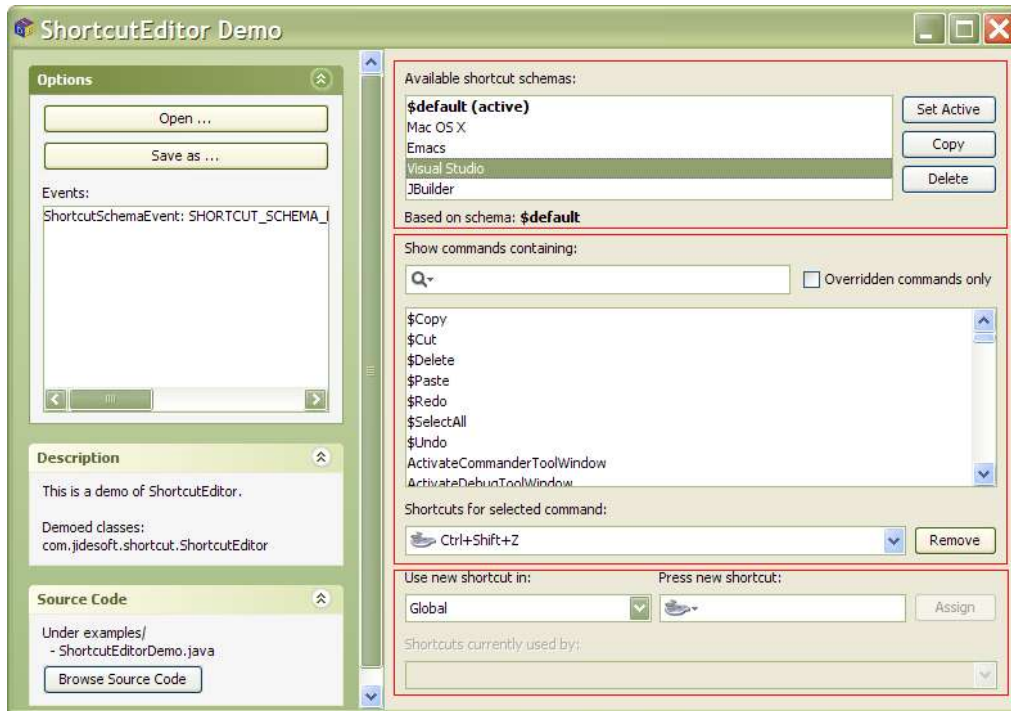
ShortcutEditor Demo

Options

Open ...

Save as ...

Events:

ShortcutSchemaEvent: SHORTCUT_SCHEMA_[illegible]

Description

This is a demo of ShortcutEditor.

Demoed classes:
com.jidesoft.shortcut.ShortcutEditor

Source Code

Under examples/
- ShortcutEditorDemo.java

Browse Source Code

Available shortcut schemas:

$default (active)
Mac OS X
Emacs
Visual Studio
JBuilder

Set Active

Copy

Delete

Based on schema: $default

Show commands containing:

Overridden commands only

$Copy
$Cut
$Delete
$Paste
$Redo
$SelectAll
$Undo
ActivateCommanderToolWindow
ActivateDebugToolWindow

Shortcuts for selected command:

Ctrl+Shift+Z

Remove

Use new shortcut in:

Press new shortcut:

Global

Assign

Shortcuts currently used by: